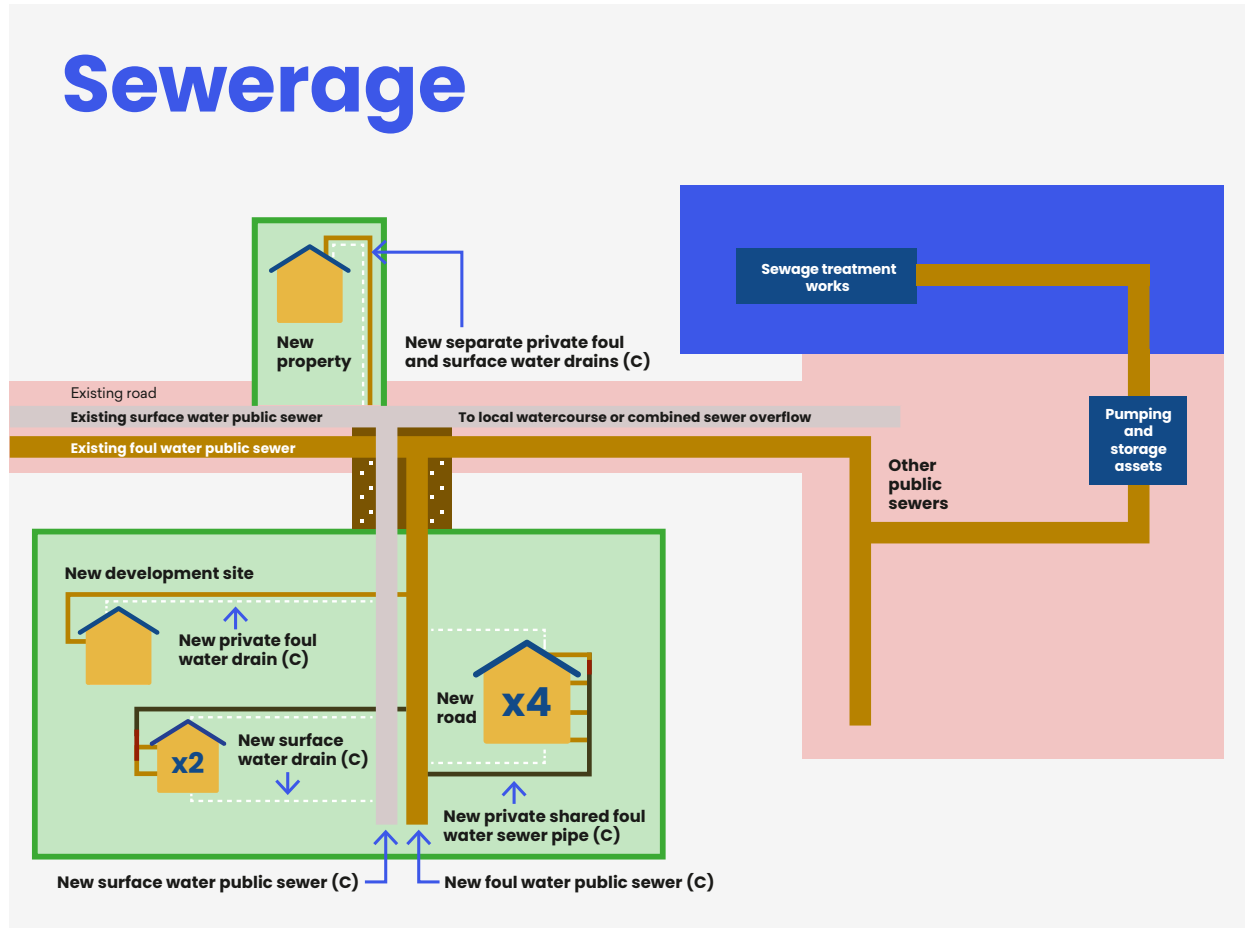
Sewerage

Sewage treatment works

New property

New separate private foul and surface water drains (C)

Existing road

Existing surface water public sewer

To local watercourse or combined sewer overflow

Existing foul water public sewer

Other public sewers

Pumping and storage assets

New development site

New private foul water drain (C)

New road

x4

x2

New surface water drain (C)

New private shared foul water sewer pipe (C)

New surface water public sewer (C)

New foul water public sewer (C)